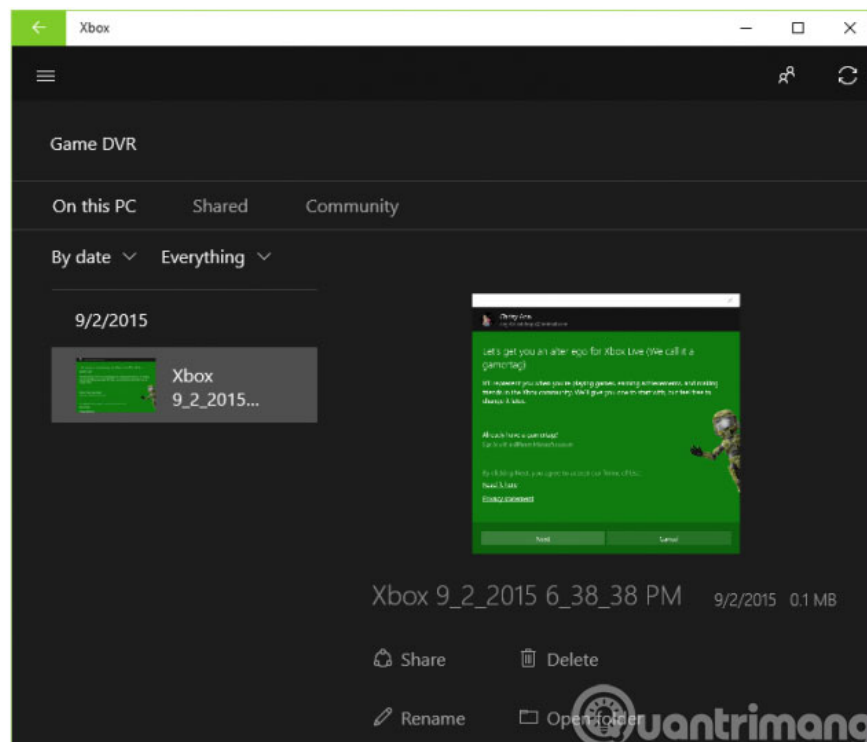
Xbox

Game DVR

On this PC Shared Community

By date Everything

9/2/2015

Xbox 9_2_2015...

Let's get you an alter ego for Xbox Live (We call it a gamertag)

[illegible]

Xbox 9_2_2015 6_38_38 PM 9/2/2015 0.1 MB

Share Delete

Rename Open folder

Quantrimang